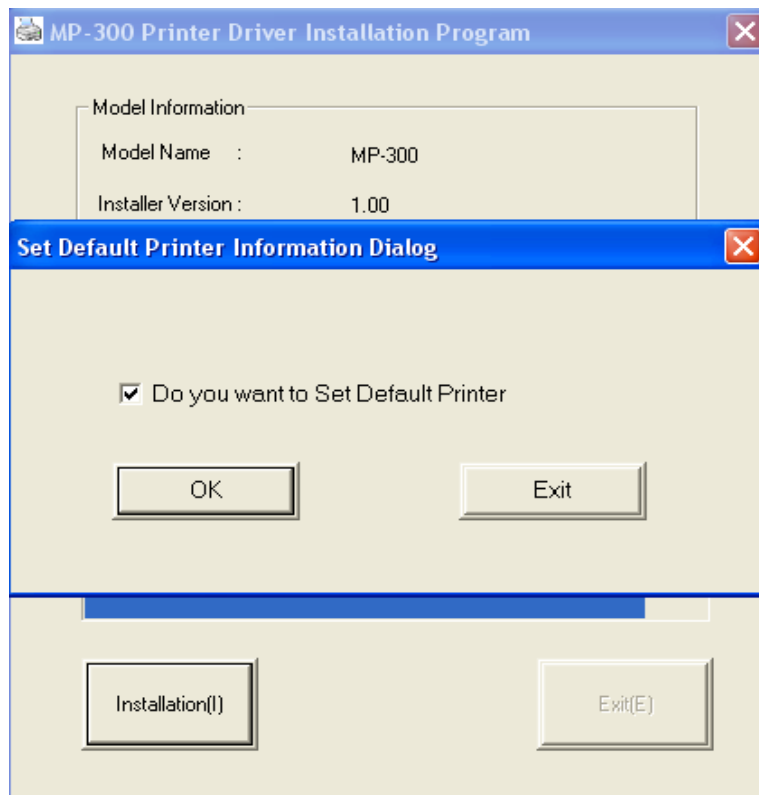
MP-300 Printer Driver Installation Program

Model Information

Model Name : MP-300

Installer Version : 1.00

Set Default Printer Information Dialog

☑ Do you want to Set Default Printer

OK

Exit

Installation(I)

Exit(E)